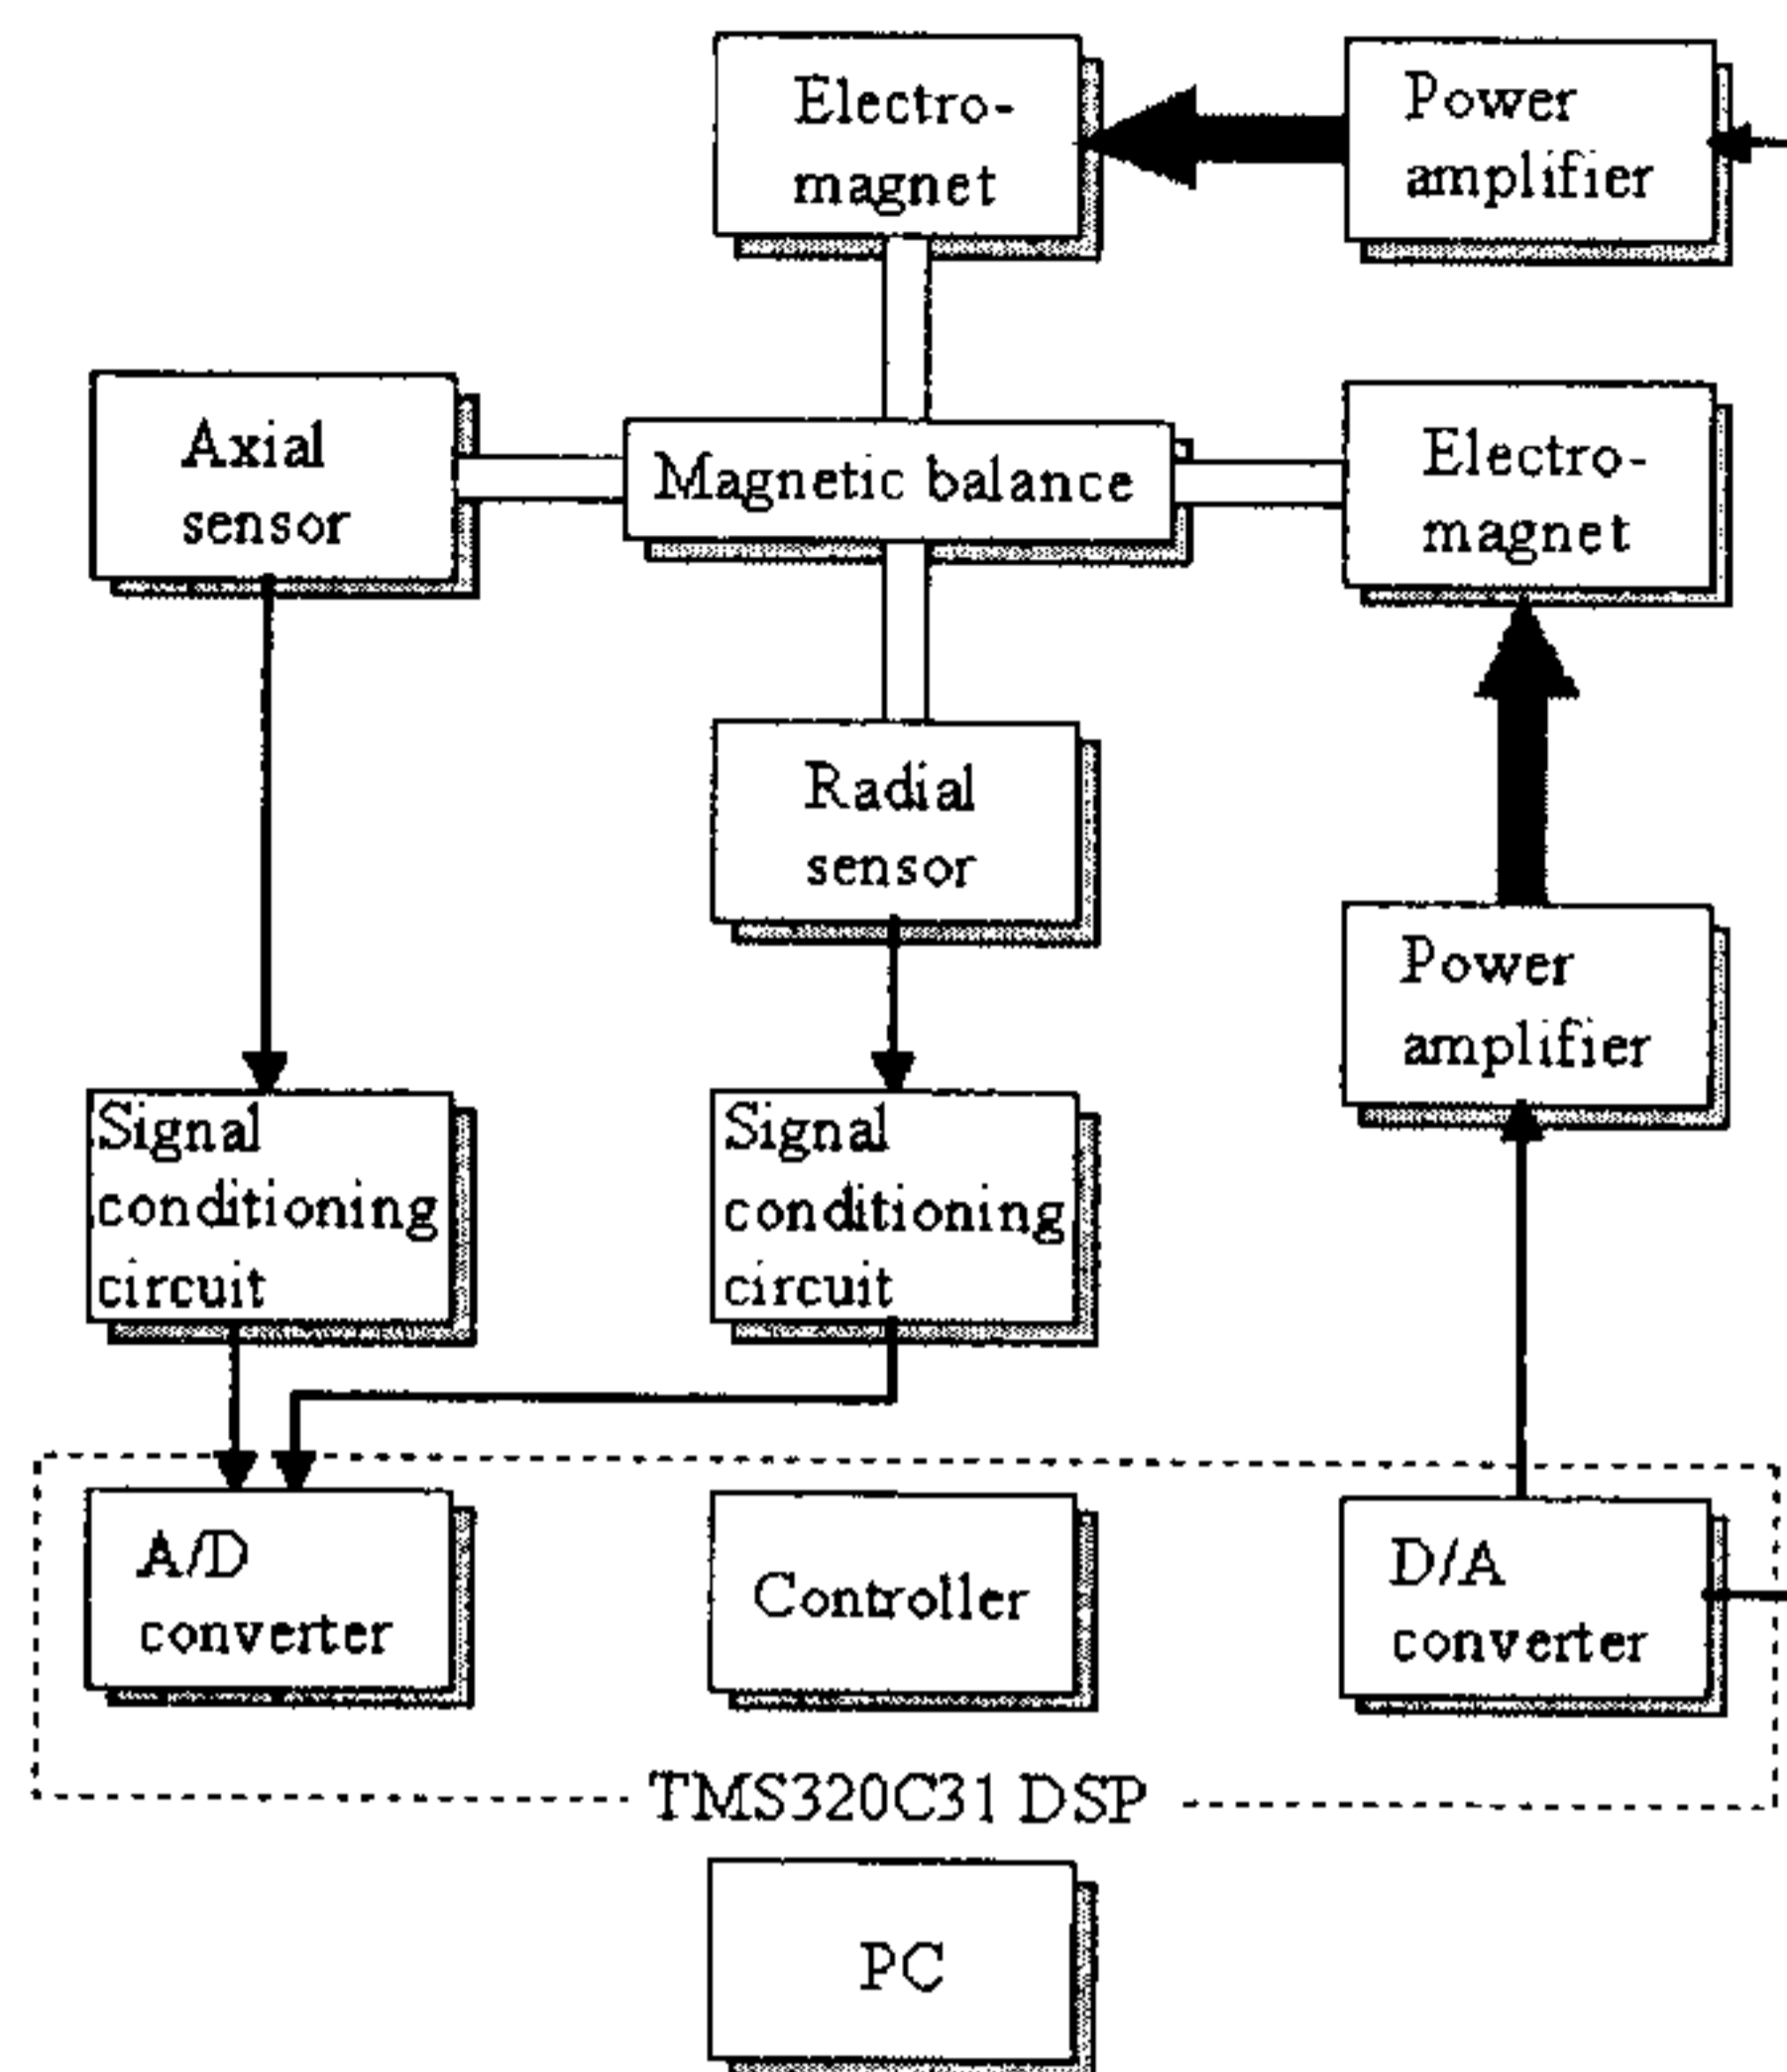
Electro-magnet

Power amplifier

Axial sensor

Magnetic balance

Electro-magnet

Radial sensor

Power amplifier

Signal conditioning circuit

Signal conditioning circuit

A/D converter

Controller

D/A converter

TMS320C31 DSP

PC